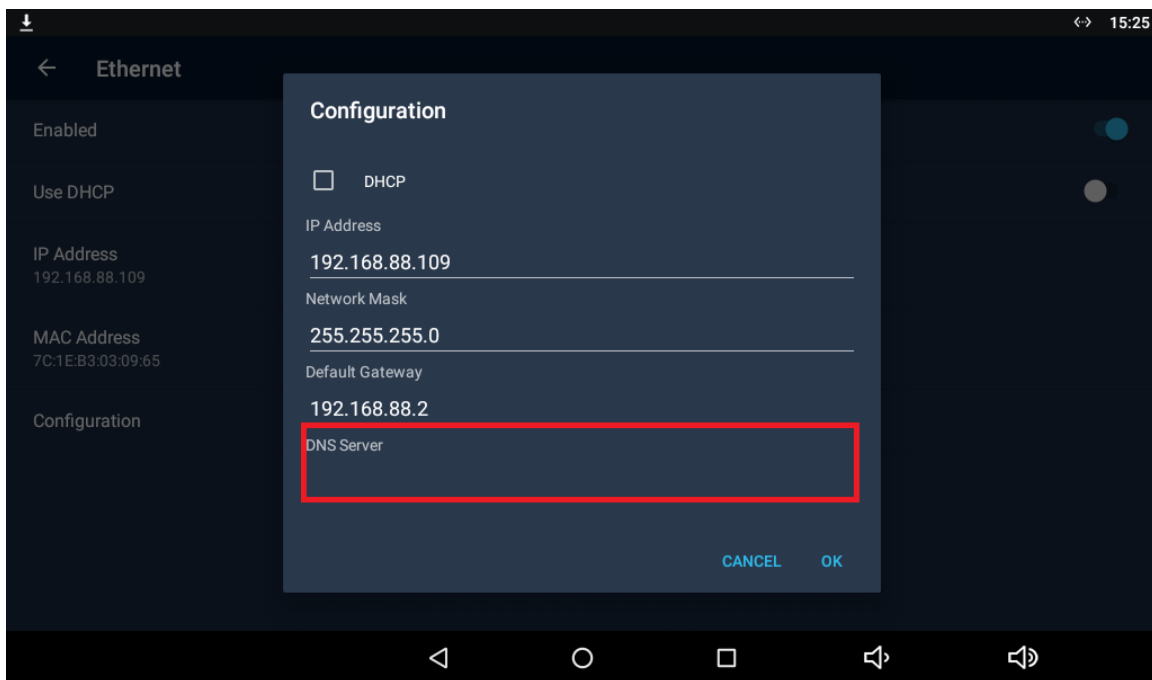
15:25

Ethernet

Enabled

Use DHCP

IP Address
192.168.88.109

MAC Address
7C:1E:B3:03:09:65

Configuration

Configuration

DHCP

IP Address
192.168.88.109

Network Mask
255.255.255.0

Default Gateway
192.168.88.2

DNS Server

CANCEL OK